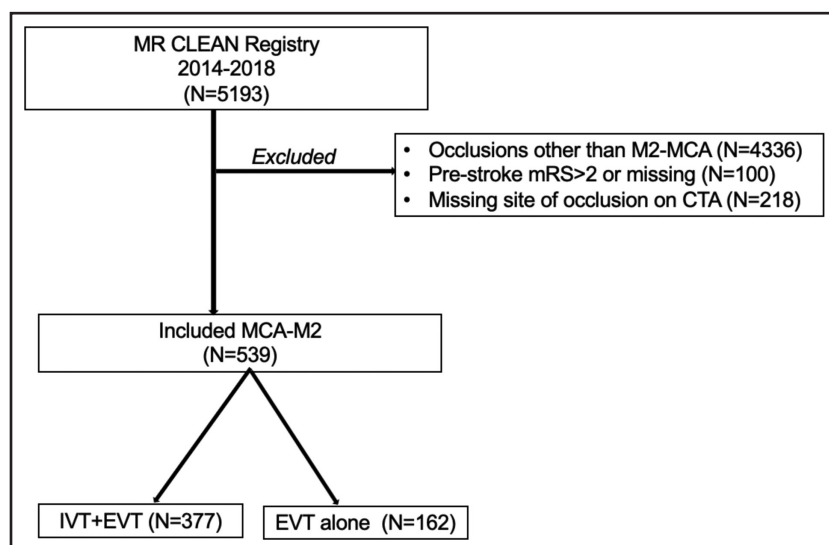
MR CLEAN Registry
2014-2018
(N=5193)

Excluded

- Occlusions other than M2-MCA (N=4336)
- Pre-stroke mRS>2 or missing (N=100)
- Missing site of occlusion on CTA (N=218)

Included MCA-M2
(N=539)

IVT+EVT (N=377)

EVT alone (N=162)